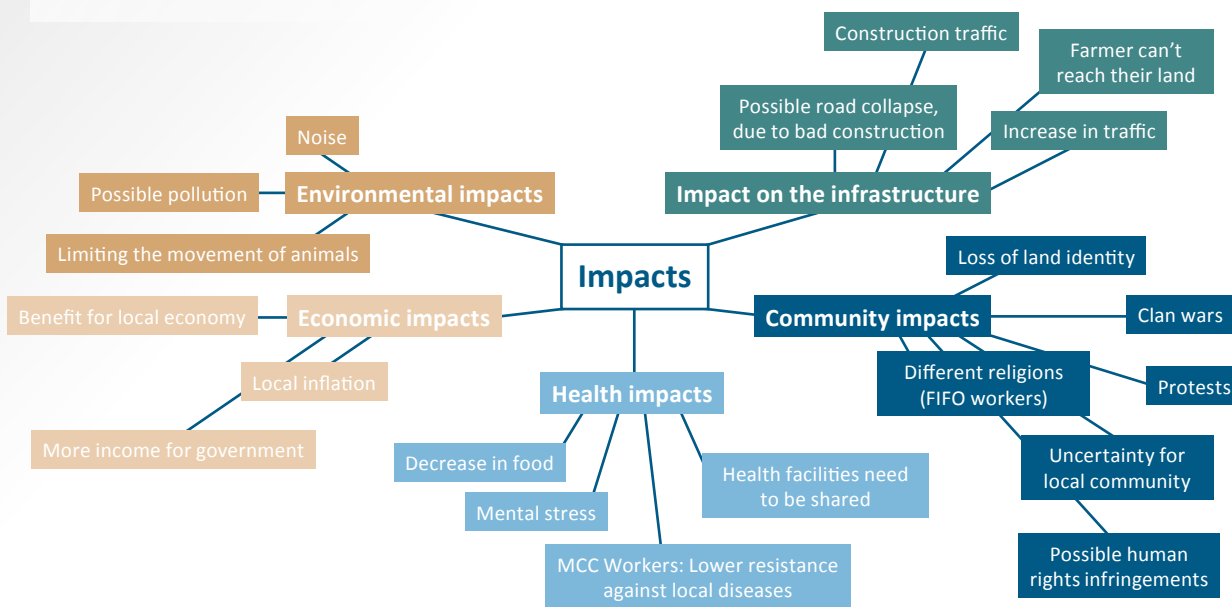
Impacts

Environmental impacts

Noise

Possible pollution

Limiting the movement of animals

Impact on the infrastructure

Construction traffic

Farmer can't reach their land

Possible road collapse, due to bad construction

Increase in traffic

Economic impacts

Benefit for local economy

Local inflation

More income for government

Community impacts

Loss of land identity

Clan wars

Different religions (FIFO workers)

Protests

Uncertainty for local community

Possible human rights infringements

Health impacts

Decrease in food

Mental stress

Health facilities need to be shared

MCC Workers: Lower resistance against local diseases